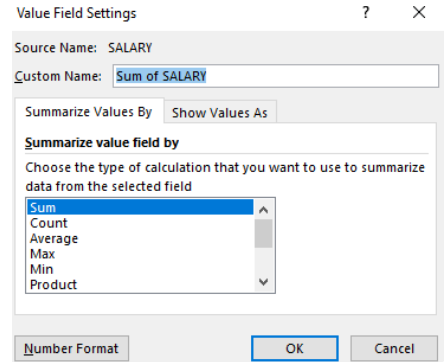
Value Field Settings ? ×

Source Name: SALARY

Custom Name: Sum of SALARY

Summarize Values By | Show Values As

Summarize value field by

Choose the type of calculation that you want to use to summarize data from the selected field

Sum
Count
Average
Max
Min
Product

Number Format | OK | Cancel